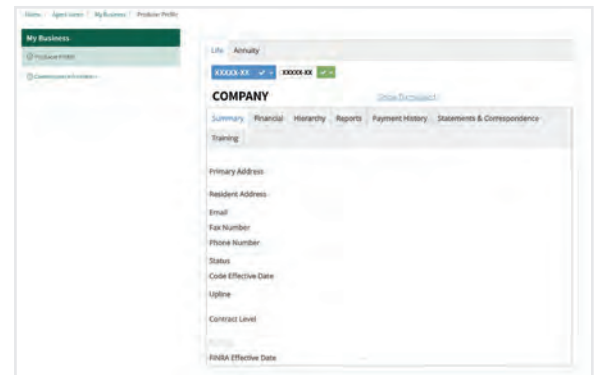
Home / Agent Center / My Business / Producer Profile

My Business

Producer Profile

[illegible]

Life Annuity

XXXXX-XX

XXXXX-XX

COMPANY

Show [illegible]

Summary Financial Hierarchy Reports Payment History Statements & Correspondence

Training

Primary Address

Resident Address

Email

Fax Number

Phone Number

Status

Code Effective Date

Upline

Contract Level

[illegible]

FINRA Effective Date